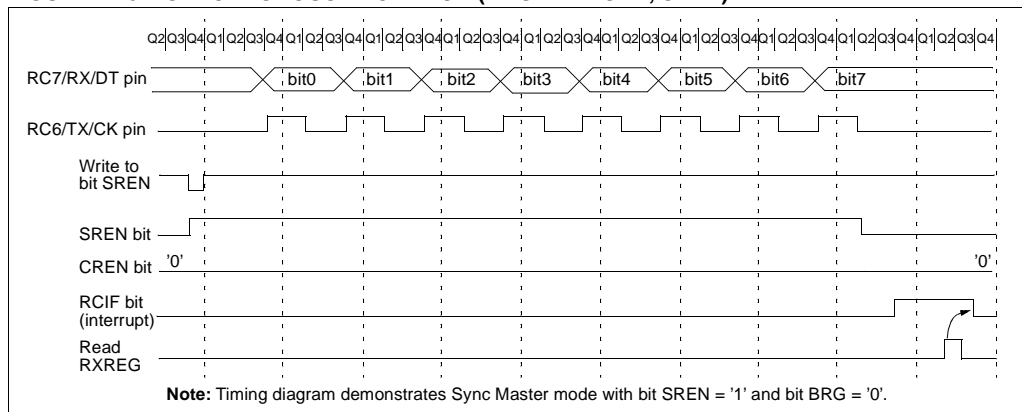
Q2 Q3 Q4 Q1 Q2 Q3 Q4 Q1 Q2 Q3 Q4 Q1 Q2 Q3 Q4 Q1 Q2 Q3 Q4 Q1 Q2 Q3 Q4 Q1 Q2 Q3 Q4 Q1 Q2 Q3 Q4 Q1 Q2 Q3 Q4 Q1 Q2 Q3 Q4 Q1 Q2 Q3 Q4

RC7/RX/DT pin

bit0 bit1 bit2 bit3 bit4 bit5 bit6 bit7

RC6/TX/CK pin

Write to bit SREN

SREN bit

CREN bit '0' '0'

RCIF bit (interrupt)

Read RXREG

**Note:** Timing diagram demonstrates Sync Master mode with bit SREN = '1' and bit BRG = '0'.